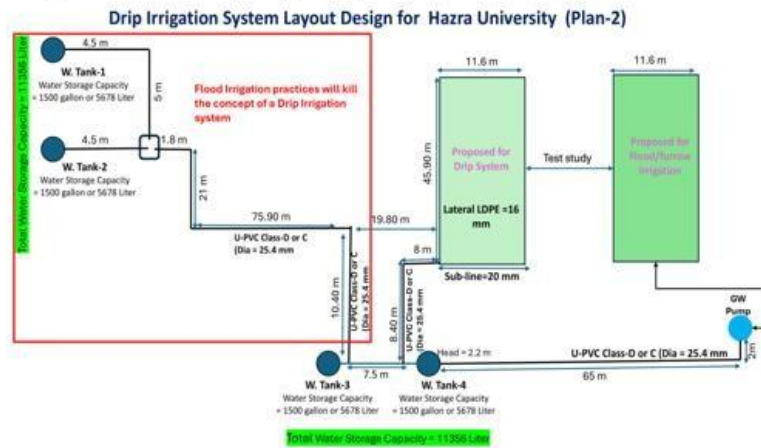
Drip Irrigation System Layout Design for Hazra University (Plan-2)

Total Water Storage Capacity = 11356 Liter

4.5 m

W. Tank-1
Water Storage Capacity = 1500 gallon or 5678 Liter

5 m

Flood Irrigation practices will kill the concept of a Drip Irrigation system

4.5 m

1.8 m

W. Tank-2
Water Storage Capacity = 1500 gallon or 5678 Liter

21 m

75.90 m

U-PVC Class-D or C (Dia = 25.4 mm

19.80 m

11.6 m

45.90 m

Proposed for Drip System

Lateral LDPE =16 mm

Sub-line=20 mm

8 m

Test study

11.6 m

Proposed for Flood/furrow irrigation

10.40 m

U-PVC Class-D or C (Dia = 25.4 mm

U-PVC Class-D or C (Dia = 25.4 mm

8.40 m

Head = 2.2 m

GW Pump

2m

U-PVC Class-D or C (Dia = 25.4 mm

7.5 m

65 m

W. Tank-3
Water Storage Capacity = 1500 gallon or 5678 Liter

W. Tank-4
Water Storage Capacity = 1500 gallon or 5678 Liter

Total Water Storage Capacity = 11356 Liter